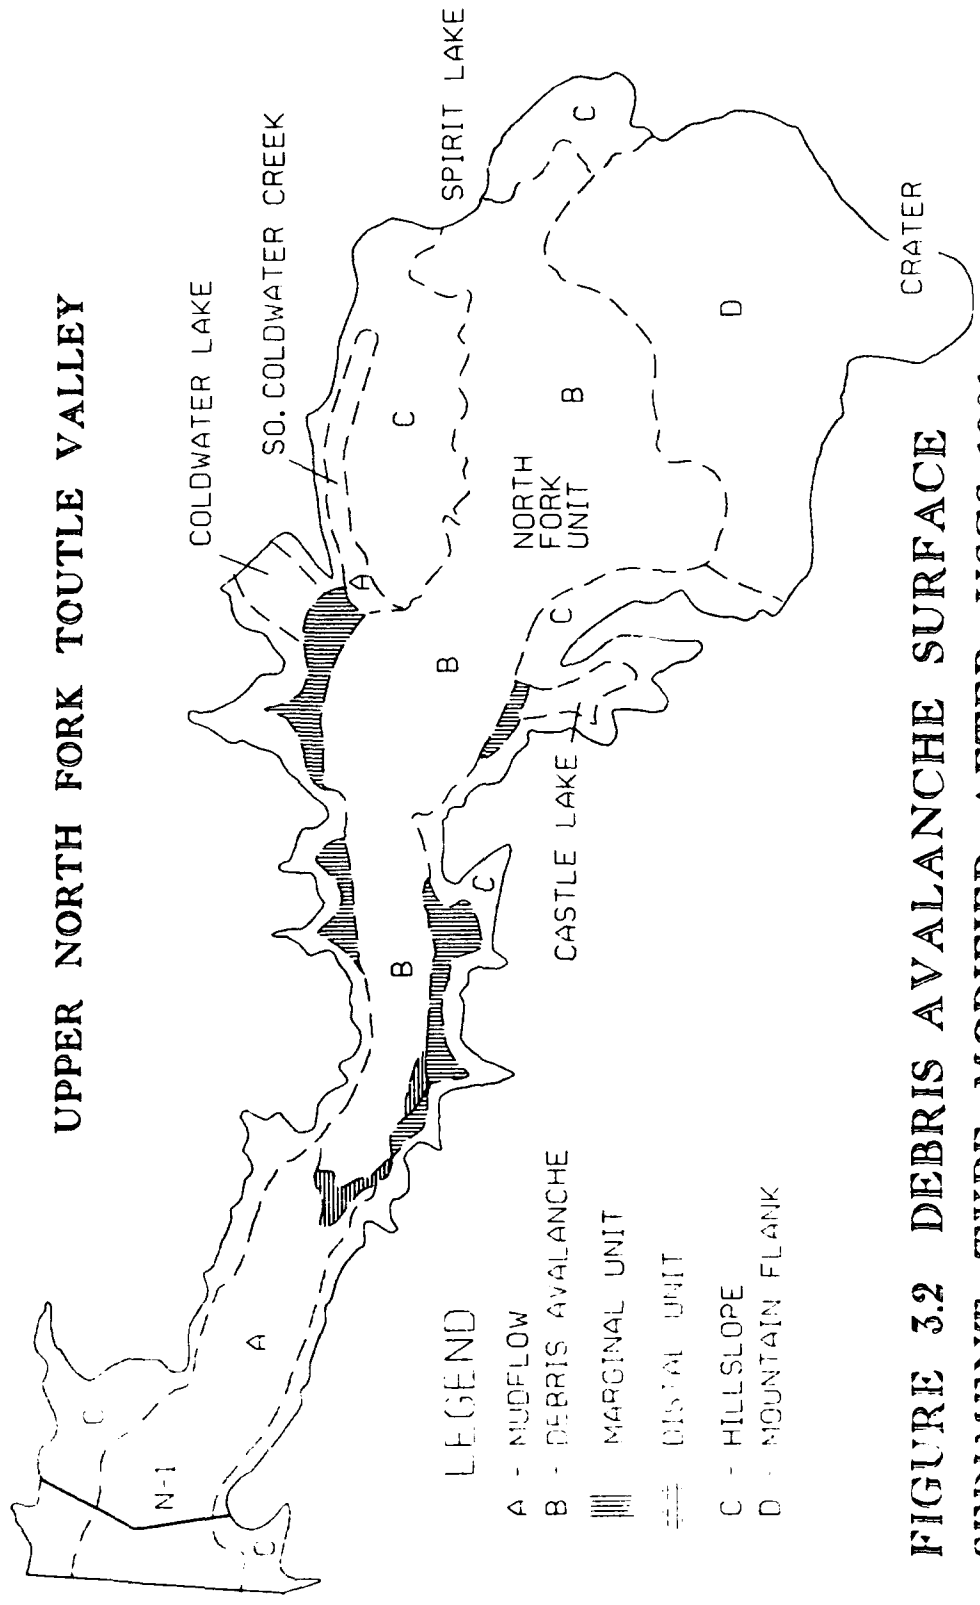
UPPER NORTH FORK TOUTLE VALLEY

COLDWATER LAKE

SO. COLDWATER CREEK

SPIRIT LAKE

C

CRATER

D

B

NORTH FORK UNIT

C

A

C

B

CASTLE LAKE

C

B

A

N-1

C

C

LEGEND

A - MUDFLOW

B - DEBRIS AVALANCHE

MARGINAL UNIT

DISTAL UNIT

C - HILLSLOPE

D - MOUNTAIN FLANK

FIGURE 3.2 DEBRIS AVALANCHE SURFACE

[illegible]